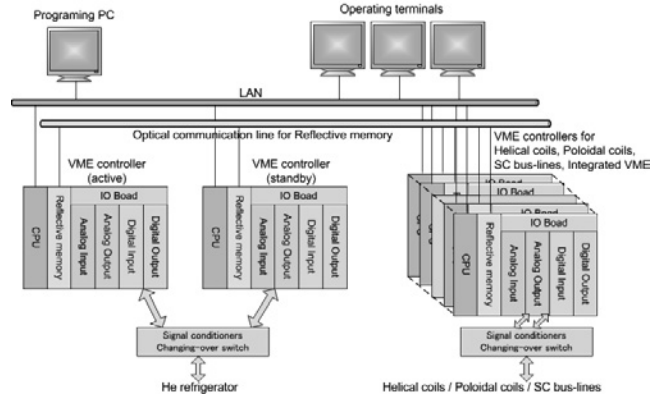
Programing PC

Operating terminals

LAN

Optical communication line for Reflective memory

VME controller (active)

IO Board

CPU

Reflective memory

Analog Input

Analog Output

Digital Input

Digital Output

VME controller (standby)

IO Board

CPU

Reflective memory

Analog Input

Analog Output

Digital Input

Digital Output

VME controllers for Helical coils, Poloidal coils, SC bus-lines, Integrated VME

IO Board

IO Board

IO Board

IO Board

CPU

Reflective memory

Analog Input

Analog Output

Digital Input

Digital Output

Signal conditioners
Changing-over switch

He refrigerator

Signal conditioners
Changing-over switch

Helical coils / Poloidal coils / SC bus-lines